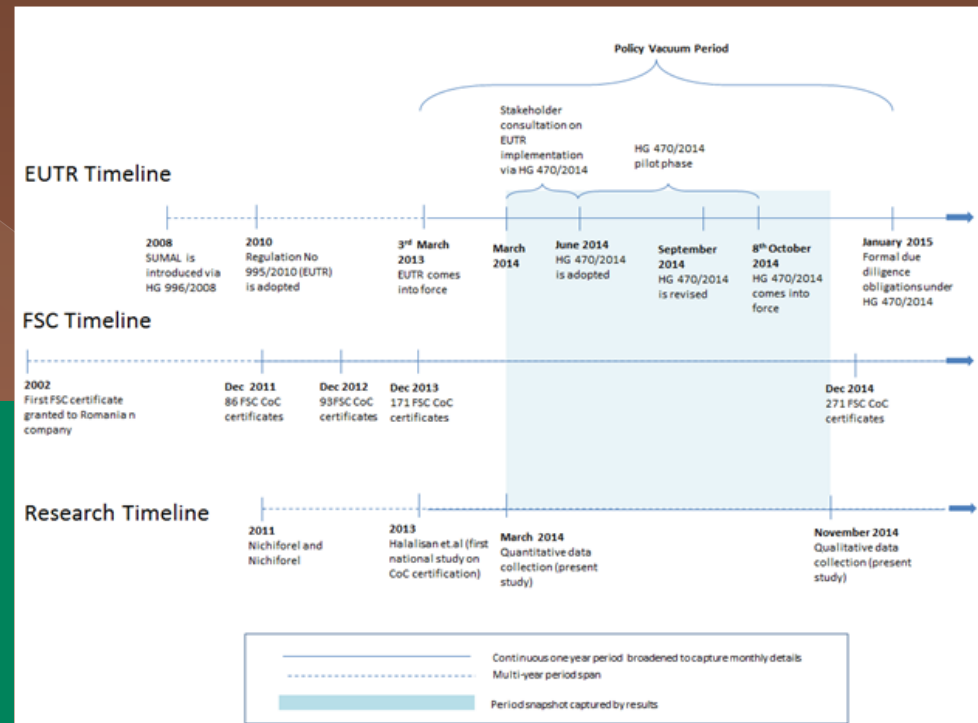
Policy Vacuum Period

Stakeholder consultation on EUTR implementation via HG 470/2014

HG 470/2014 pilot phase

EUTR Timeline

2008
SUMAL is introduced via HG 996/2008

2010
Regulation No 995/2010 (EUTR) is adopted

3rd March 2013
EUTR comes into force

March 2014

June 2014
HG 470/2014 is adopted

September 2014
HG 470/2014 is revised

8th October 2014
HG 470/2014 comes into force

January 2015
Formal due diligence obligations under HG 470/2014

FSC Timeline

2002
First FSC certificate granted to Romania n company

Dec 2011
86 FSC CoC certificates

Dec 2012
93FSC CoC certificates

Dec 2013
171 FSC CoC certificates

Dec 2014
271 FSC CoC certificates

Research Timeline

2011
Nichiforel and Nichiforel

2013
Halalisan et.al (first national study on CoC certification)

March 2014
Quantitative data collection (present study)

November 2014
Qualitative data collection (present study)

Continuous one year period broadened to capture monthly details
Multi-year period span
Period snapshot captured by results